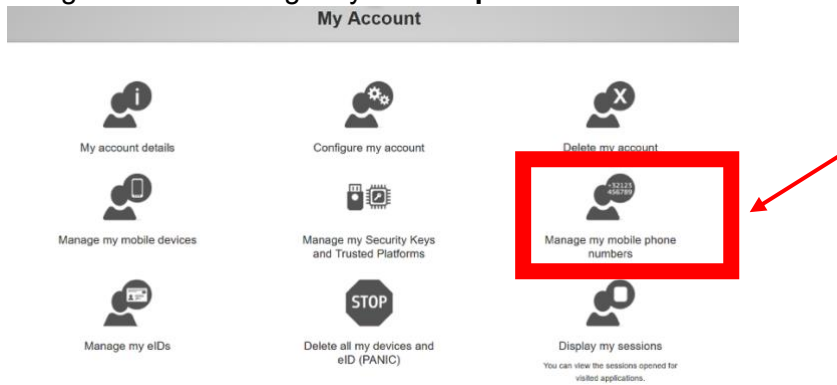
My Account

My account details

Configure my account

Delete my account

Manage my mobile devices

Manage my Security Keys and Trusted Platforms

+32123 456789

Manage my mobile phone numbers

Manage my eIDs

STOP

Delete all my devices and eID (PANIC)

Display my sessions

You can view the sessions opened for visited applications.